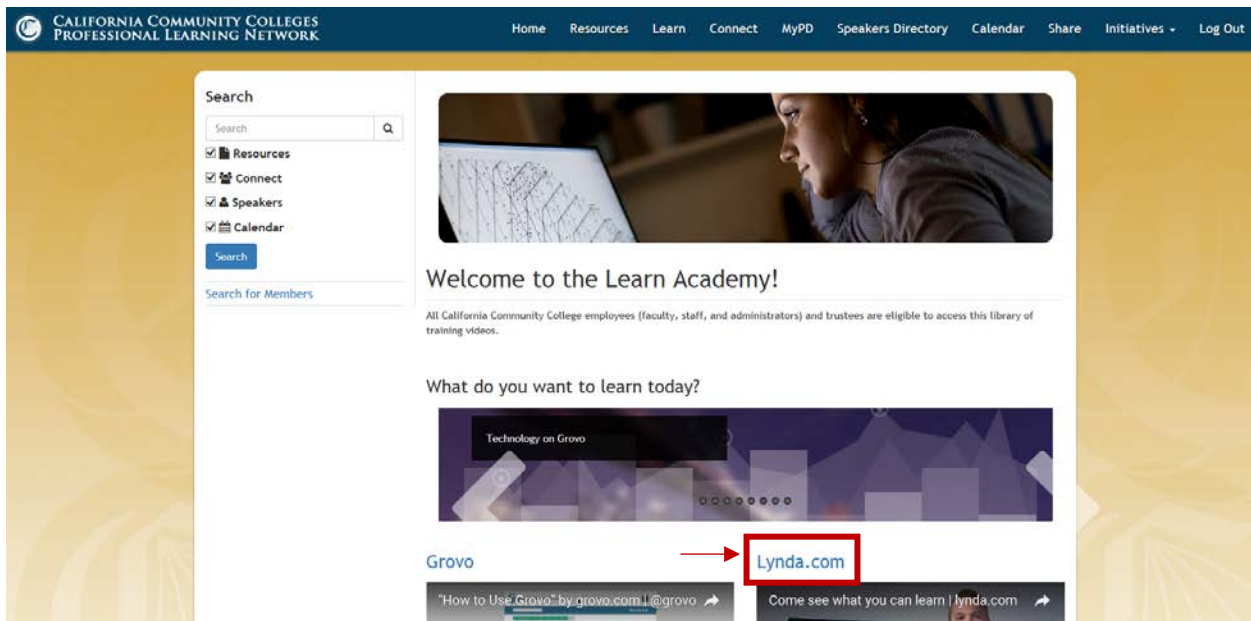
California Community Colleges
Professional Learning Network

Home Resources Learn Connect MyPD Speakers Directory Calendar Share Initiatives Log Out

Search

Search

Resources
Connect
Speakers
Calendar

Search

Search for Members

Welcome to the Learn Academy!

All California Community College employees (faculty, staff, and administrators) and trustees are eligible to access this library of training videos.

What do you want to learn today?

Technology on Grovo

Grovo

Lynda.com

"How to Use Grovo" by grovo.com | @grovo

Come see what you can learn | lynda.com